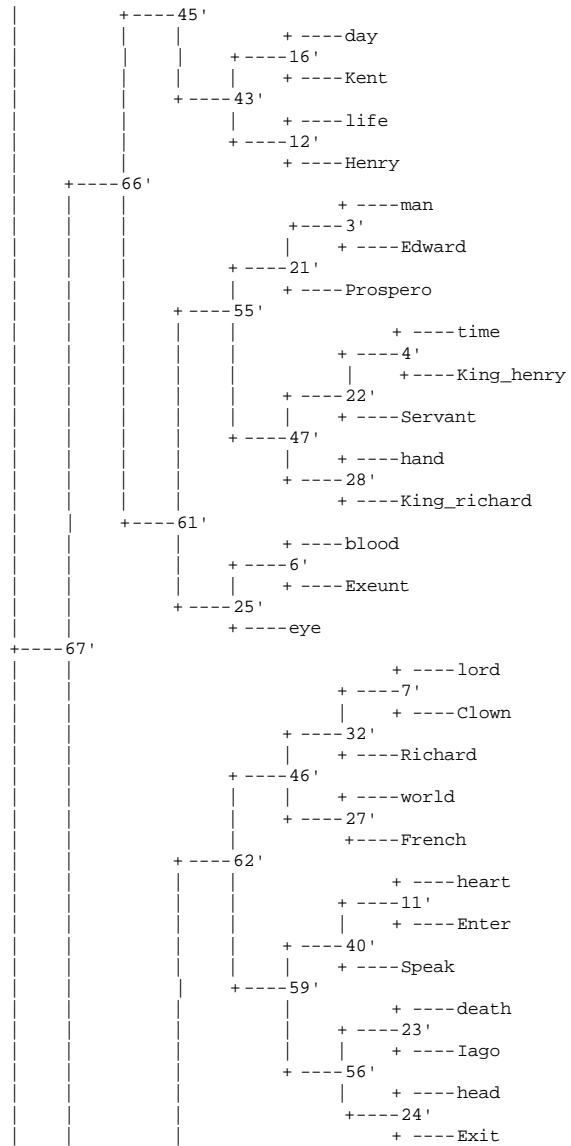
+----45'
+----day
+----16'
+----Kent
+----43'
+----life
+----12'
+----Henry
+----66'
+----man
+----3'
+----Edward
+----21'
+----Prospero
+----55'
+----time
+----4'
+----King_henry
+----22'
+----Servant
+----47'
+----hand
+----28'
+----King_richard
+----61'
+----blood
+----6'
+----Exeunt
+----25'
+----eye
+----67'
+----lord
+----7'
+----Clown
+----32'
+----Richard
+----46'
+----world
+----27'
+----French
+----62'
+----heart
+----11'
+----Enter
+----40'
+----Speak
+----59'
+----death
+----23'
+----Iago
+----56'
+----head
+----24'
+----Exit